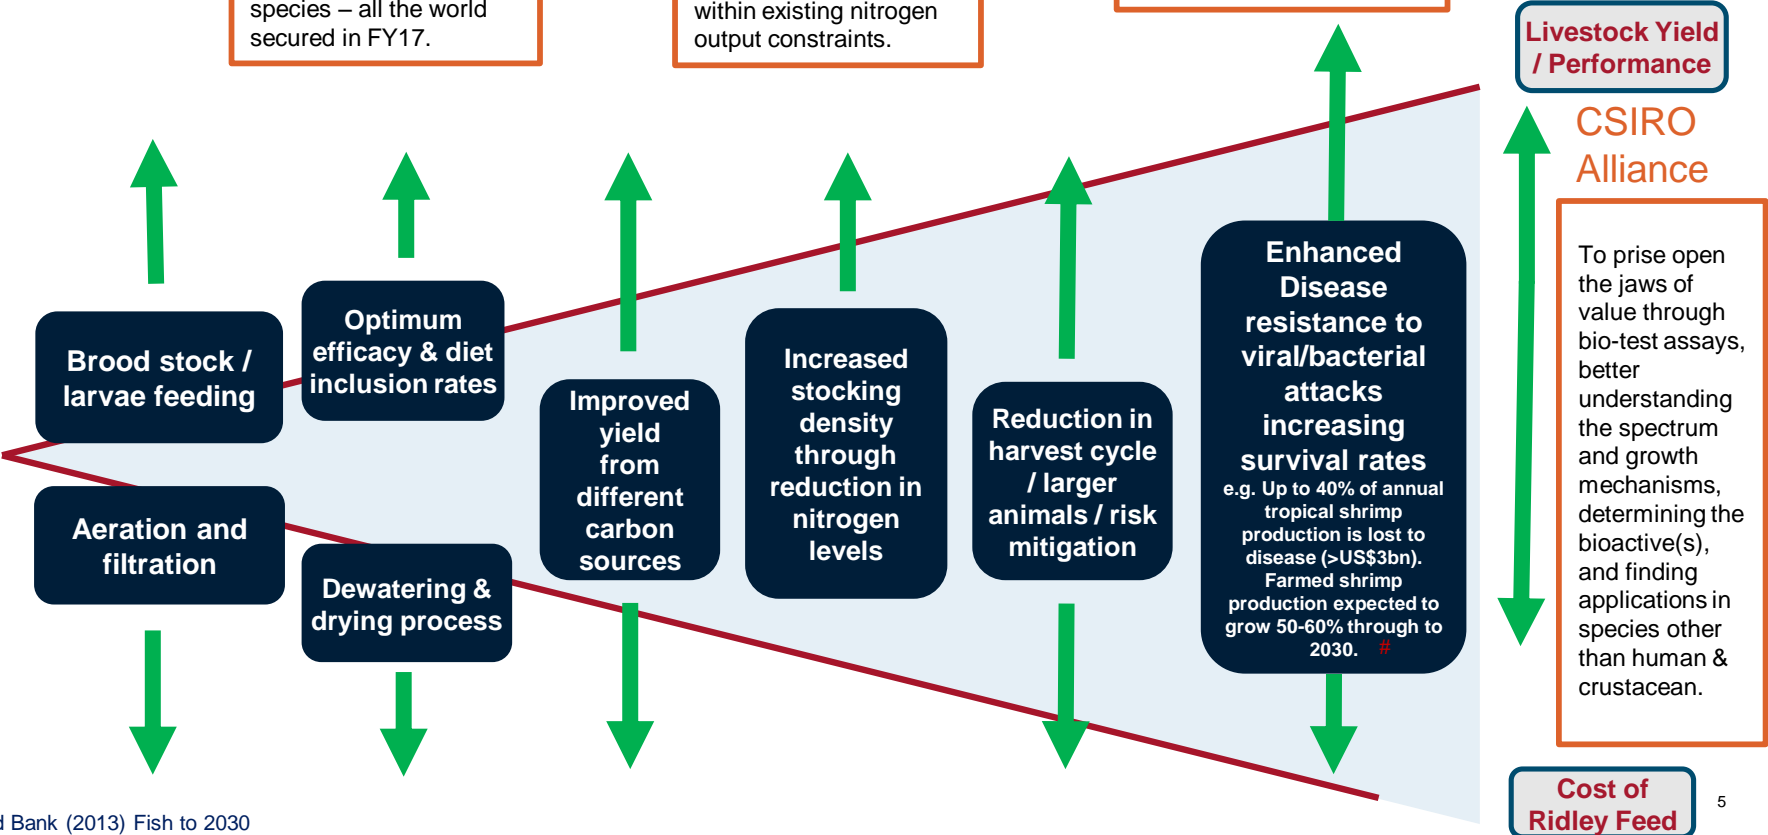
species – all the world secured in FY17.

within existing nitrogen output constraints.

Livestock Yield / Performance

CSIRO Alliance

To prise open the jaws of value through bio-test assays, better understanding the spectrum and growth mechanisms, determining the bioactive(s), and finding applications in species other than human & crustacean.

Brood stock / larvae feeding

Optimum efficacy & diet inclusion rates

Improved yield from different carbon sources

Increased stocking density through reduction in nitrogen levels

Reduction in harvest cycle / larger animals / risk mitigation

Enhanced Disease resistance to viral/bacterial attacks increasing survival rates

e.g. Up to 40% of annual tropical shrimp production is lost to disease (>US$3bn). Farmed shrimp production expected to grow 50-60% through to 2030. #

Aeration and filtration

Dewatering & drying process

Cost of Ridley Feed

5

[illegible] Bank (2013) Fish to 2030